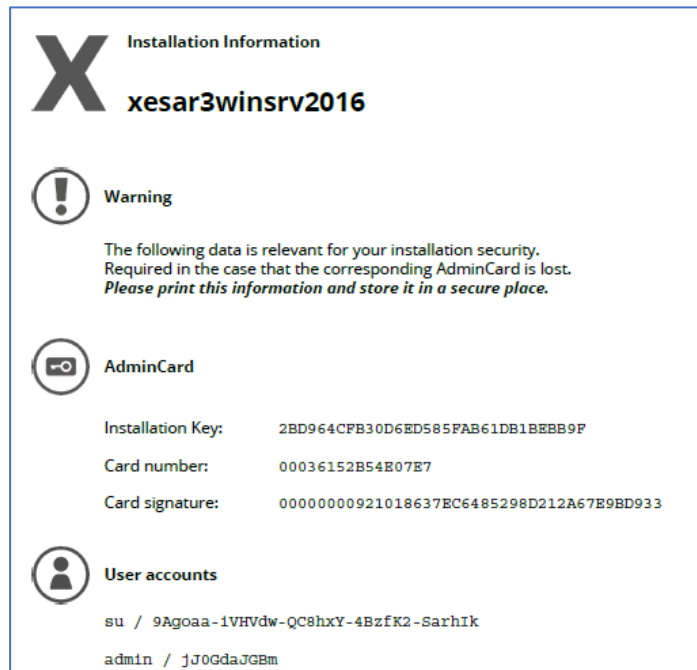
X

Installation Information

xesar3winsrv2016

Warning

The following data is relevant for your installation security. Required in the case that the corresponding AdminCard is lost. ***Please print this information and store it in a secure place.***

AdminCard

| | |
|---|---|
| Installation Key: | 2BD964CFB30D6ED585FAB61DB1BEBB9F |
| Card number: | 00036152B54E07E7 |
| Card signature: | 0000000092101863​7EC6485298D212A67E9BD933 |

User accounts

su / 9Agoaa-1VHVdw-QC8hxY-4BzfK2-SarhIk

admin / jJ0GdaJGBm